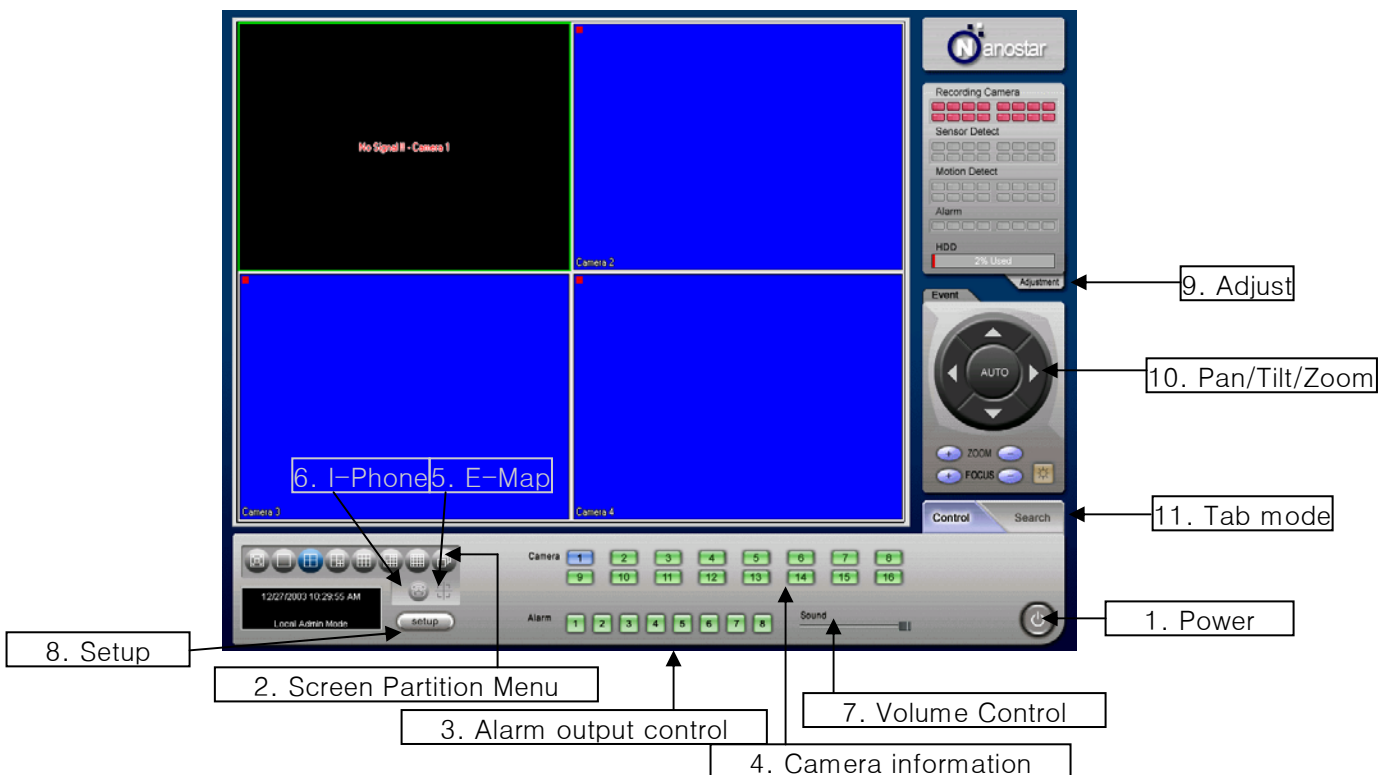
No Signal !! - Camera 1

Camera 2

Camera 3

Camera 4

6. I-Phone

5. E-Map

anostar

Recording Camera

Sensor Detect

Motion Detect

Alarm

HDD

2% Used

Adjustment

9. Adjust

Event

AUTO

10. Pan/Tilt/Zoom

ZOOM

FOCUS

Control

Search

11. Tab mode

Camera

1 2 3 4 5 6 7 8

9 10 11 12 13 14 15 16

12/27/2003 10:29:55 AM

Local Admin Mode

setup

Alarm

1 2 3 4 5 6 7 8

Sound

1. Power

8. Setup

2. Screen Partition Menu

3. Alarm output control

7. Volume Control

4. Camera information